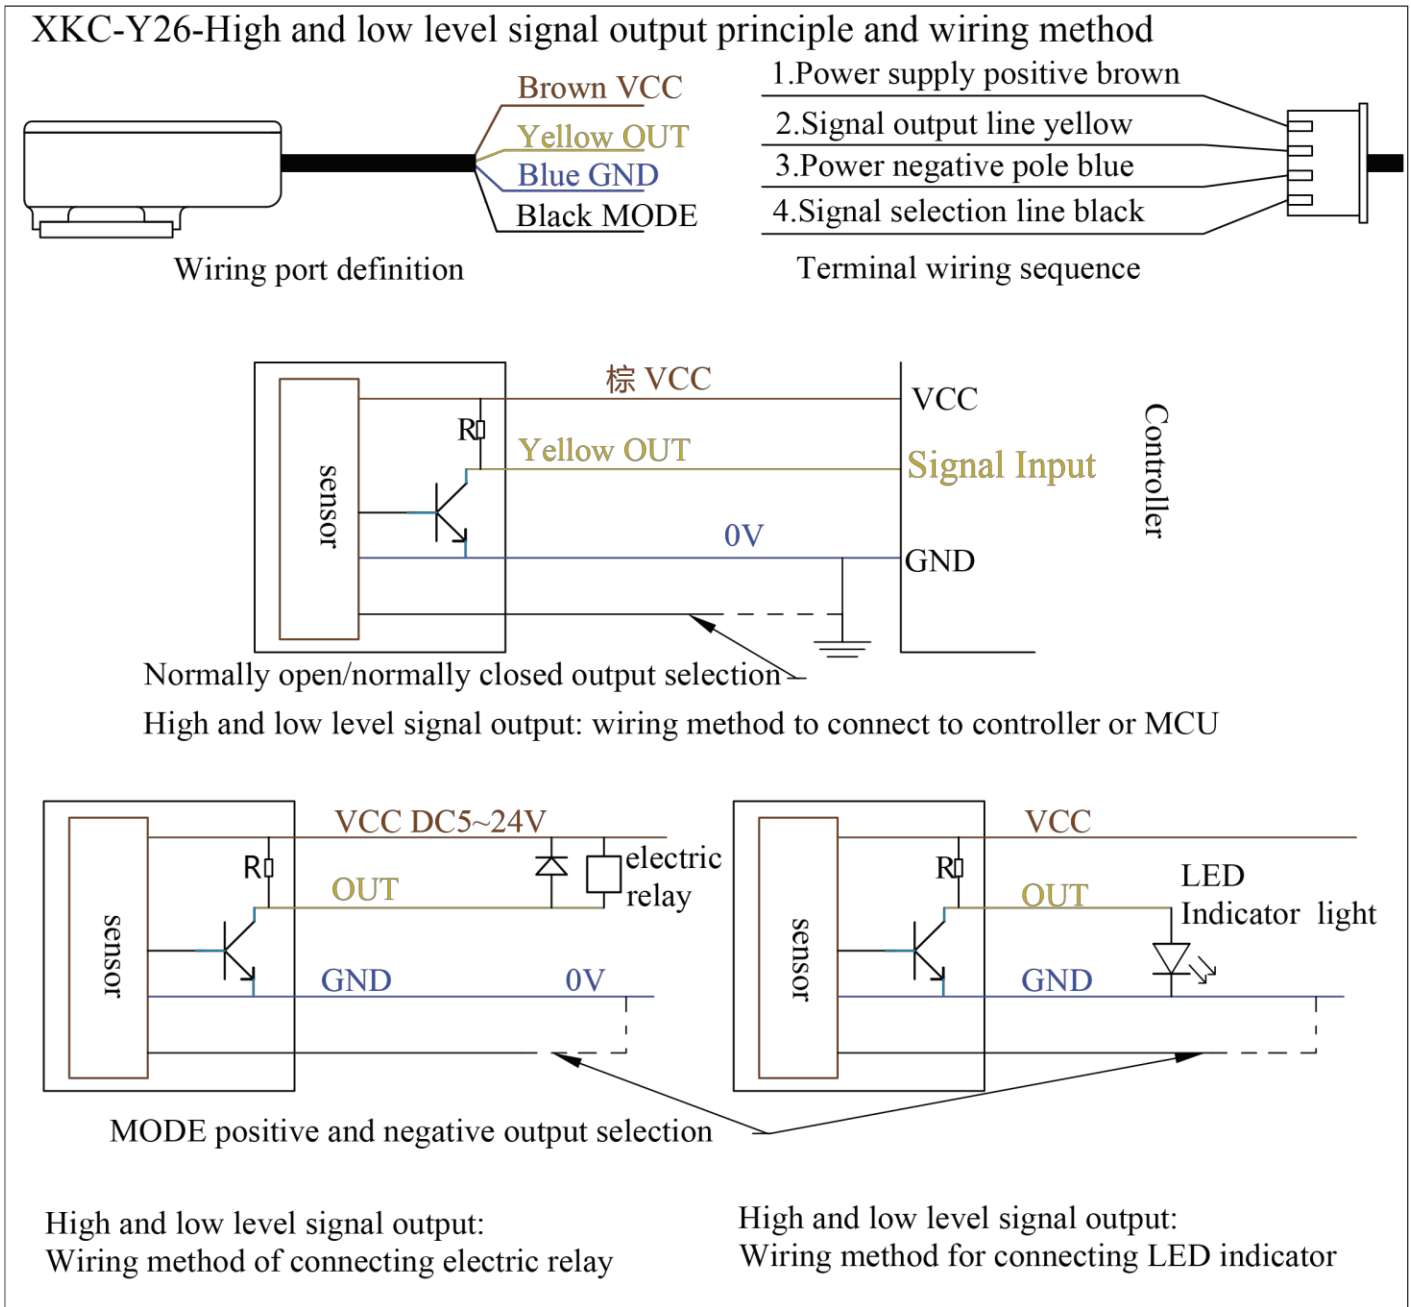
XKC-Y26-High and low level signal output principle and wiring method

Brown VCC
Yellow OUT
Blue GND
Black MODE

Wiring port definition

1.Power supply positive brown
2.Signal output line yellow
3.Power negative pole blue
4.Signal selection line black

Terminal wiring sequence

sensor
R
棕 VCC
Yellow OUT
0V
VCC
Signal Input
GND
Controller

Normally open/normally closed output selection

High and low level signal output: wiring method to connect to controller or MCU

sensor
R
VCC DC5~24V
OUT
GND
0V
electric relay

sensor
R
VCC
OUT
GND
LED Indicator light

MODE positive and negative output selection

High and low level signal output:
Wiring method of connecting electric relay

High and low level signal output:
Wiring method for connecting LED indicator